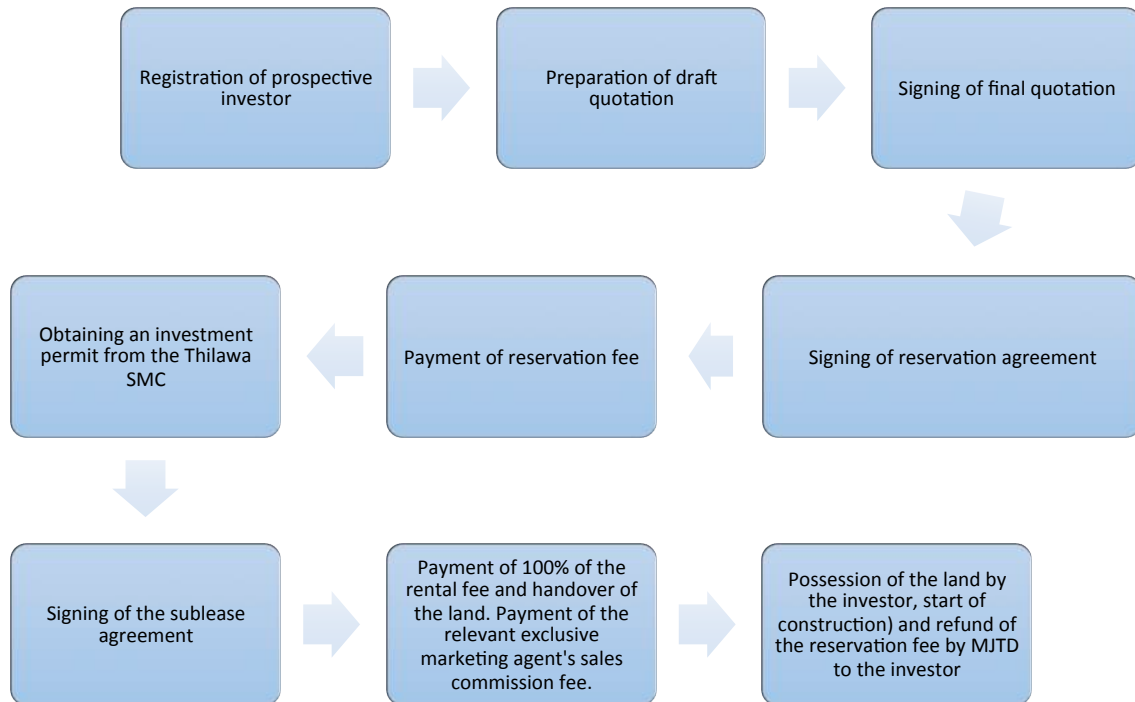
Registration of prospective investor

Preparation of draft quotation

Signing of final quotation

Signing of reservation agreement

Payment of reservation fee

Obtaining an investment permit from the Thilawa SMC

Signing of the sublease agreement

Payment of 100% of the rental fee and handover of the land. Payment of the relevant exclusive marketing agent's sales commission fee.

Possession of the land by the investor, start of construction) and refund of the reservation fee by MJTD to the investor